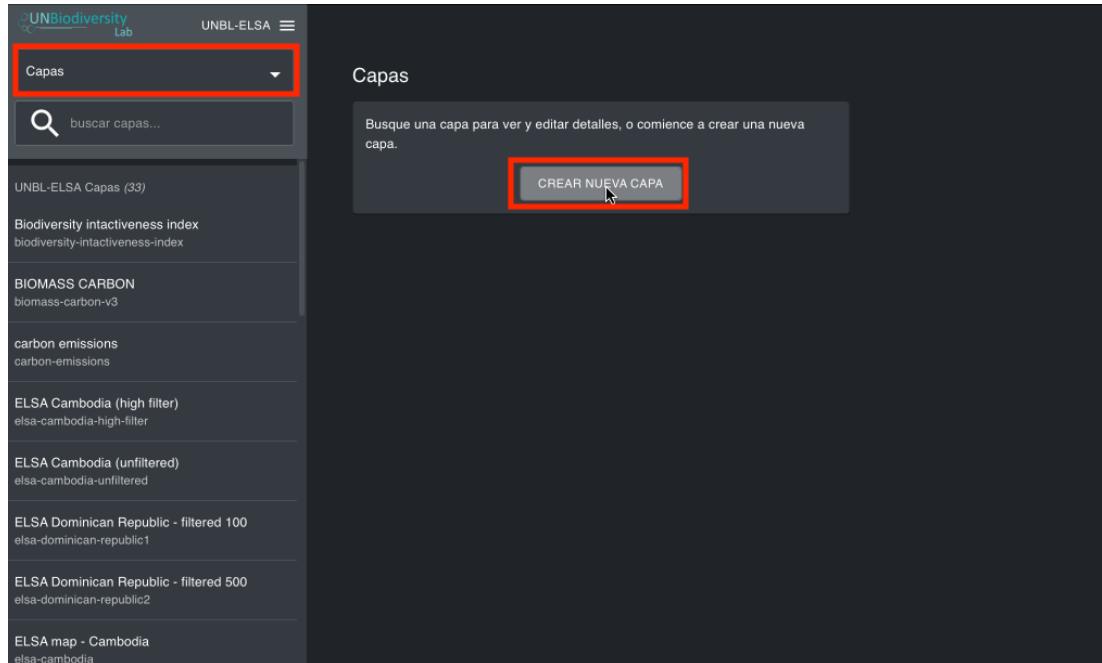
UNBiodiversity Lab

UNBL-ELSA

Capas

buscar capas...

UNBL-ELSA Capas (33)

Biodiversity intactiveness index
biodiversity-intactiveness-index

BIOMASS CARBON
biomass-carbon-v3

carbon emissions
carbon-emissions

ELSA Cambodia (high filter)
elsa-cambodia-high-filter

ELSA Cambodia (unfiltered)
elsa-cambodia-unfiltered

ELSA Dominican Republic - filtered 100
elsa-dominican-republic1

ELSA Dominican Republic - filtered 500
elsa-dominican-republic2

ELSA map - Cambodia
elsa-cambodia

Capas

Busque una capa para ver y editar detalles, o comience a crear una nueva capa.

CREAR NUEVA CAPA